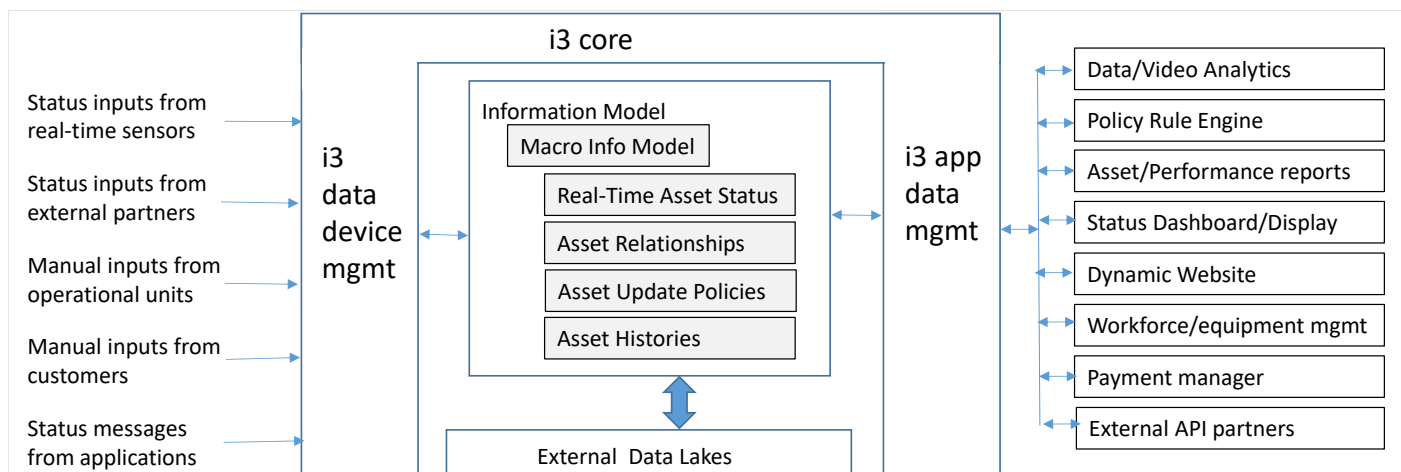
i3 core

Status inputs from real-time sensors

Status inputs from external partners

Manual inputs from operational units

Manual inputs from customers

Status messages from applications

i3 data device mgmt

Information Model

Macro Info Model

Real-Time Asset Status

Asset Relationships

Asset Update Policies

Asset Histories

External Data Lakes

i3 app data mgmt

Data/Video Analytics

Policy Rule Engine

Asset/Performance reports

Status Dashboard/Display

Dynamic Website

Workforce/equipment mgmt

Payment manager

External API partners